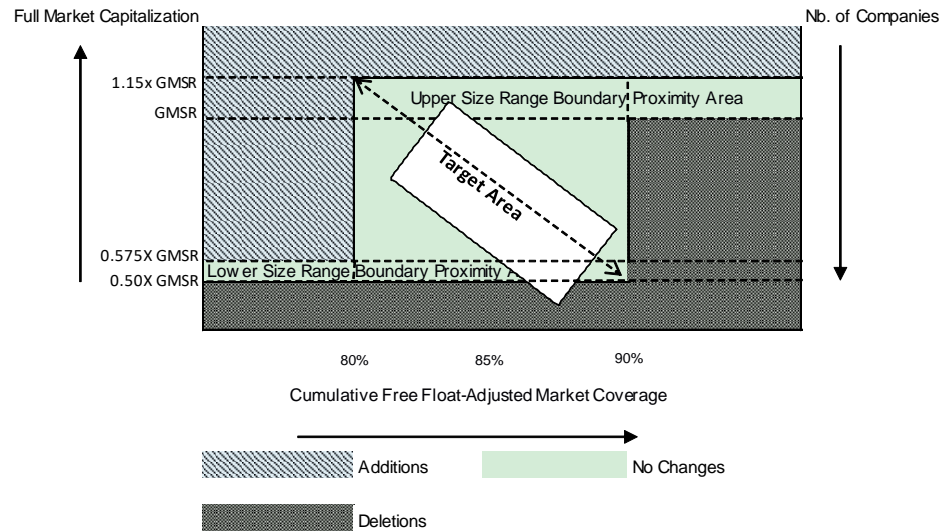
Full Market Capitalization

Nb. of Companies

1.15x GMSR

GMSR

Upper Size Range Boundary Proximity Area

Target Area

0.575X GMSR

0.50X GMSR

Lower Size Range Boundary Proximity A

80%

85%

90%

Cumulative Free Float-Adjusted Market Coverage

Additions

No Changes

Deletions